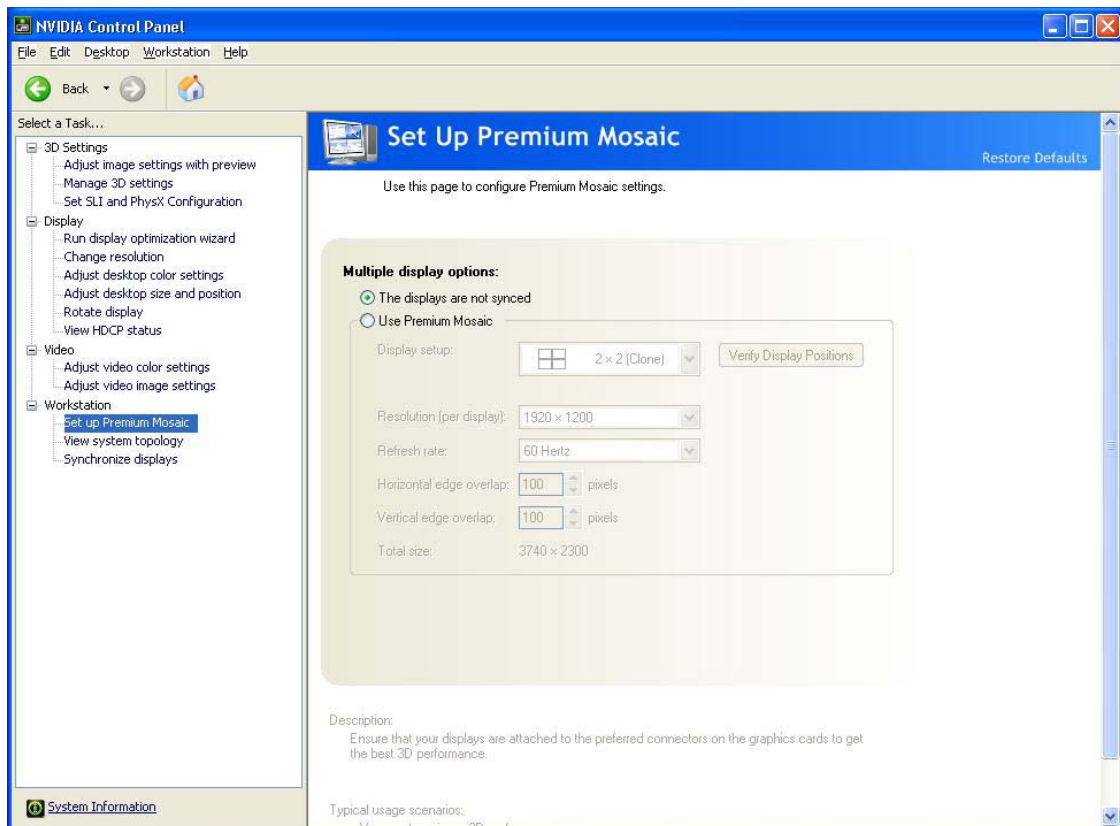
NVIDIA Control Panel

File Edit Desktop Workstation Help

Back

Select a Task...

3D Settings
Adjust image settings with preview
Manage 3D settings
Set SLI and PhysX Configuration
Display
Run display optimization wizard
Change resolution
Adjust desktop color settings
Adjust desktop size and position
Rotate display
View HDCP status
Video
Adjust video color settings
Adjust video image settings
Workstation
Set up Premium Mosaic
View system topology
Synchronize displays

System Information

Set Up Premium Mosaic

Restore Defaults

Use this page to configure Premium Mosaic settings.

Multiple display options:

The displays are not synced

Use Premium Mosaic

Display setup: 2 × 2 (Clone) Verify Display Positions

Resolution (per display): 1920 × 1200

Refresh rate: 60 Hertz

Horizontal edge overlap: 100 pixels

Vertical edge overlap: 100 pixels

Total size: 3740 × 2300

Description:
Ensure that your displays are attached to the preferred connectors on the graphics cards to get the best 3D performance.

Typical usage scenarios:
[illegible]